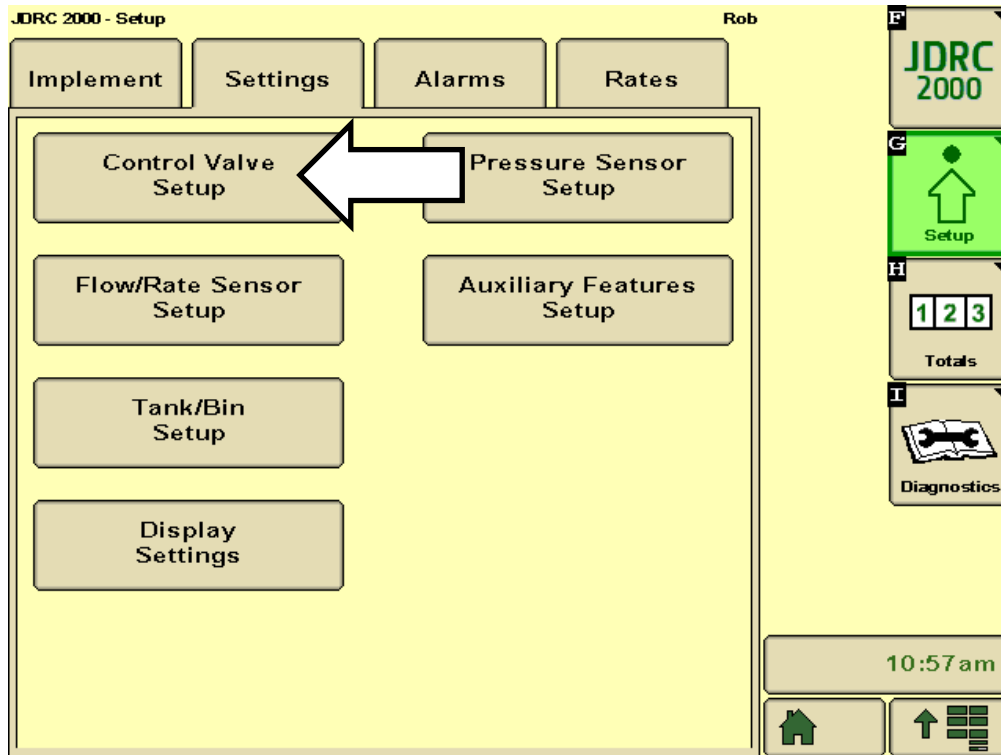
JDRC 2000 - Setup

Rob

Implement

Settings

Alarms

Rates

Control Valve Setup

Pressure Sensor Setup

Flow/Rate Sensor Setup

Auxiliary Features Setup

Tank/Bin Setup

Display Settings

F

JDRC 2000

G

Setup

H

1 2 3

Totals

I

Diagnostics

10:57am